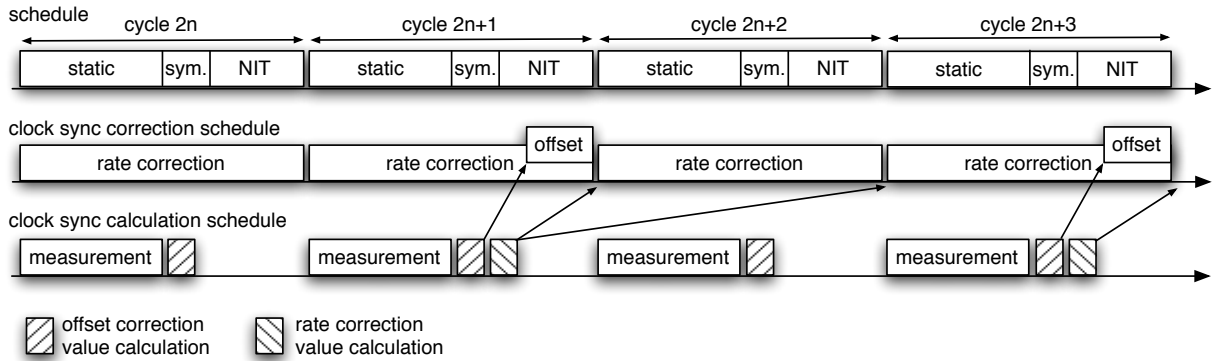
schedule

cycle 2n cycle 2n+1 cycle 2n+2 cycle 2n+3

static sym. NIT static sym. NIT static sym. NIT static sym. NIT

clock sync correction schedule

rate correction rate correction offset rate correction rate correction offset

clock sync calculation schedule

measurement measurement measurement measurement

offset correction value calculation

rate correction value calculation